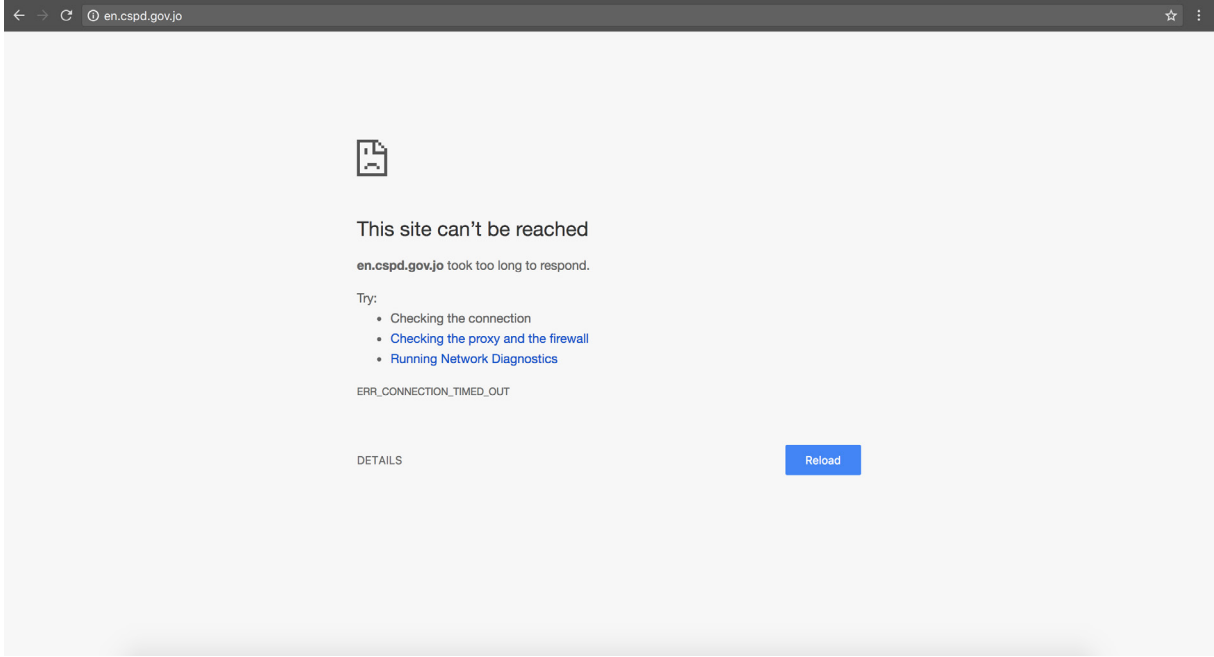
en.cspd.gov.jo

This site can’t be reached

**en.cspd.gov.jo** took too long to respond.

Try:
- Checking the connection
- Checking the proxy and the firewall
- Running Network Diagnostics

ERR_CONNECTION_TIMED_OUT

DETAILS

Reload